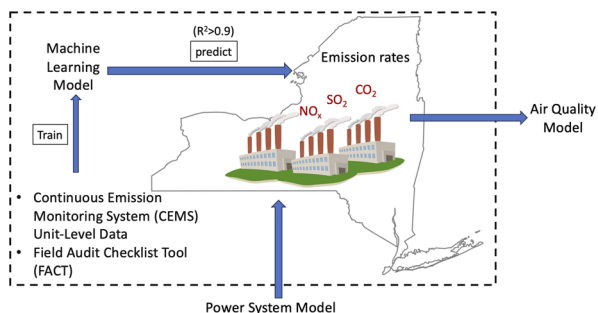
($R^2$>0.9)

predict

Machine Learning Model

Emission rates

$NO_x$ $SO_2$ $CO_2$

Train

Air Quality Model

- Continuous Emission Monitoring System (CEMS) Unit-Level Data
- Field Audit Checklist Tool (FACT)

Power System Model